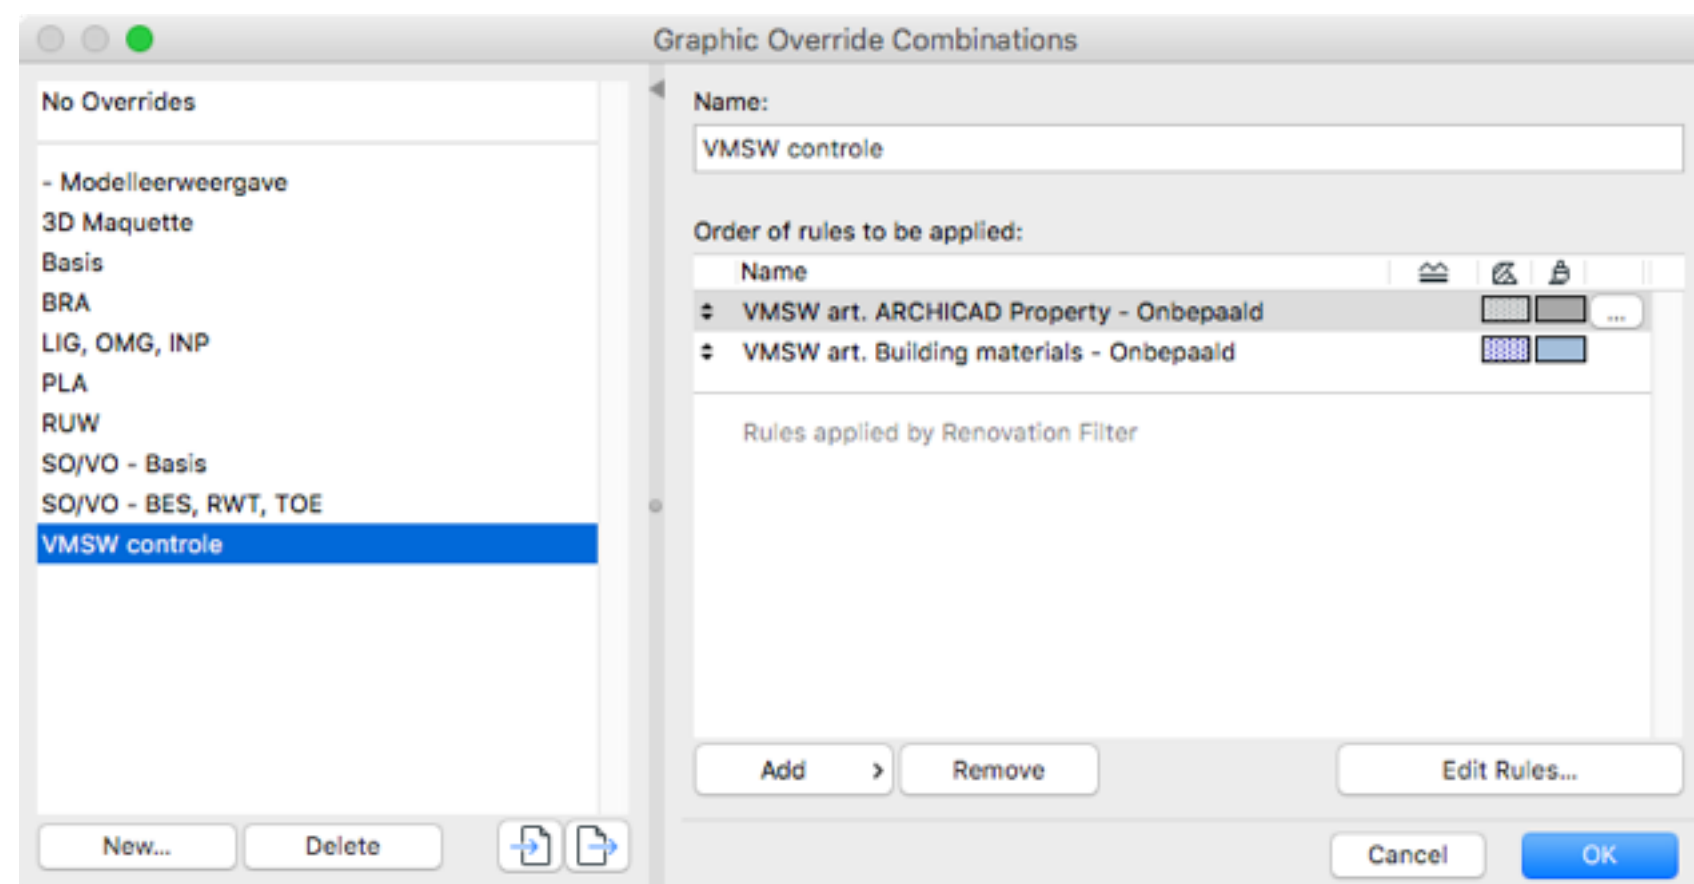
Graphic Override Combinations

No Overrides

- Modelleerweergave
3D Maquette
Basis
BRA
LIG, OMG, INP
PLA
RUW
SO/VO - Basis
SO/VO - BES, RWT, TOE
VMSW controle

New...
Delete

Name:
VMSW controle

Order of rules to be applied:

| Name |
|---|
| VMSW art. ARCHICAD Property - Onbepaald |
| VMSW art. Building materials - Onbepaald |

...

Rules applied by Renovation Filter

Add
Remove
Edit Rules...

Cancel
OK